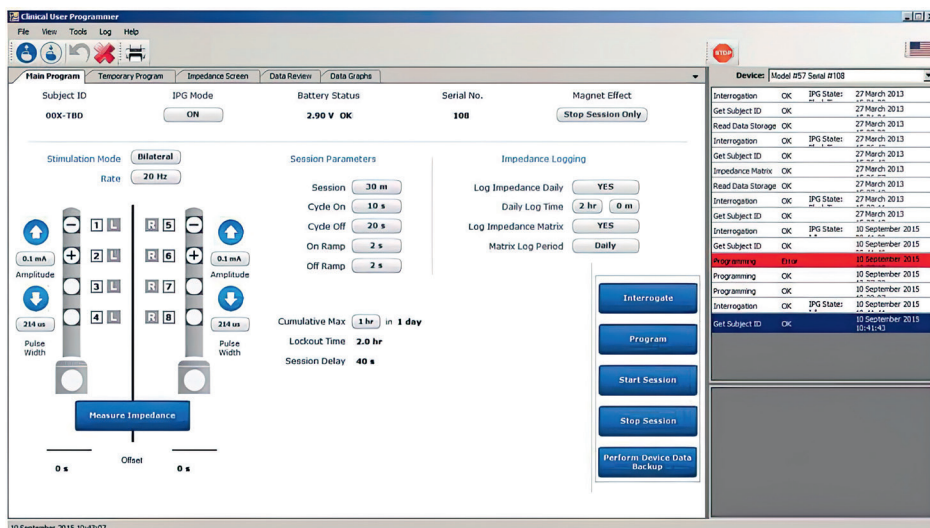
Clinical User Programmer

File View Tools Log Help

STOP

Main Program | Temporary Program | Impedance Screen | Data Review | Data Graphs

Device: Model #57 Serial #108

Subject ID
00X-TBD

IPG Mode
ON

Battery Status
2.90 V OK

Serial No.
108

Magnet Effect
Stop Session Only

Stimulation Mode Bilateral
Rate 20 Hz

Session Parameters
Session 30 m
Cycle On 10 s
Cycle Off 20 s
On Ramp 2 s
Off Ramp 2 s

Impedance Logging
Log Impedance Daily YES
Daily Log Time 2 hr 0 m
Log Impedance Matrix YES
Matrix Log Period Daily

1 L
2 L
3 L
4 L
R 5
R 6
R 7
R 8

0.1 mA
Amplitude
214 us
Pulse Width

0.1 mA
Amplitude
214 us
Pulse Width

Cumulative Max 1 hr in 1 day
Lockout Time 2.0 hr
Session Delay 40 s

Measure Impedance

Offset
0 s
0 s

Interrogate
Program
Start Session
Stop Session
Perform Device Data Backup

| | | | |
|---|---|---|---|
| Interrogation | OK | IPG State: | 27 March 2013 |
| Get Subject ID | OK | | 27 March 2013 |
| Read Data Storage | OK | | 27 March 2013 |
| Interrogation | OK | IPG State: | 27 March 2013 |
| Get Subject ID | OK | | 27 March 2013 |
| Impedance Matrix | OK | | 27 March 2013 |
| Read Data Storage | OK | | 27 March 2013 |
| Interrogation | OK | IPG State: | 27 March 2013 |
| Get Subject ID | OK | | 27 March 2013 |
| Interrogation | OK | IPG State: | 10 September 2015 |
| Get Subject ID | OK | | 10 September 2015 |
| Programming | Error | | 10 September 2015 |
| Programming | OK | | 10 September 2015 |
| Programming | OK | | 10 September 2015 |
| Interrogation | OK | IPG State: | 10 September 2015 |
| Get Subject ID | OK | | 10 September 2015 10:41:43 |

10 September 2015 10:42:07